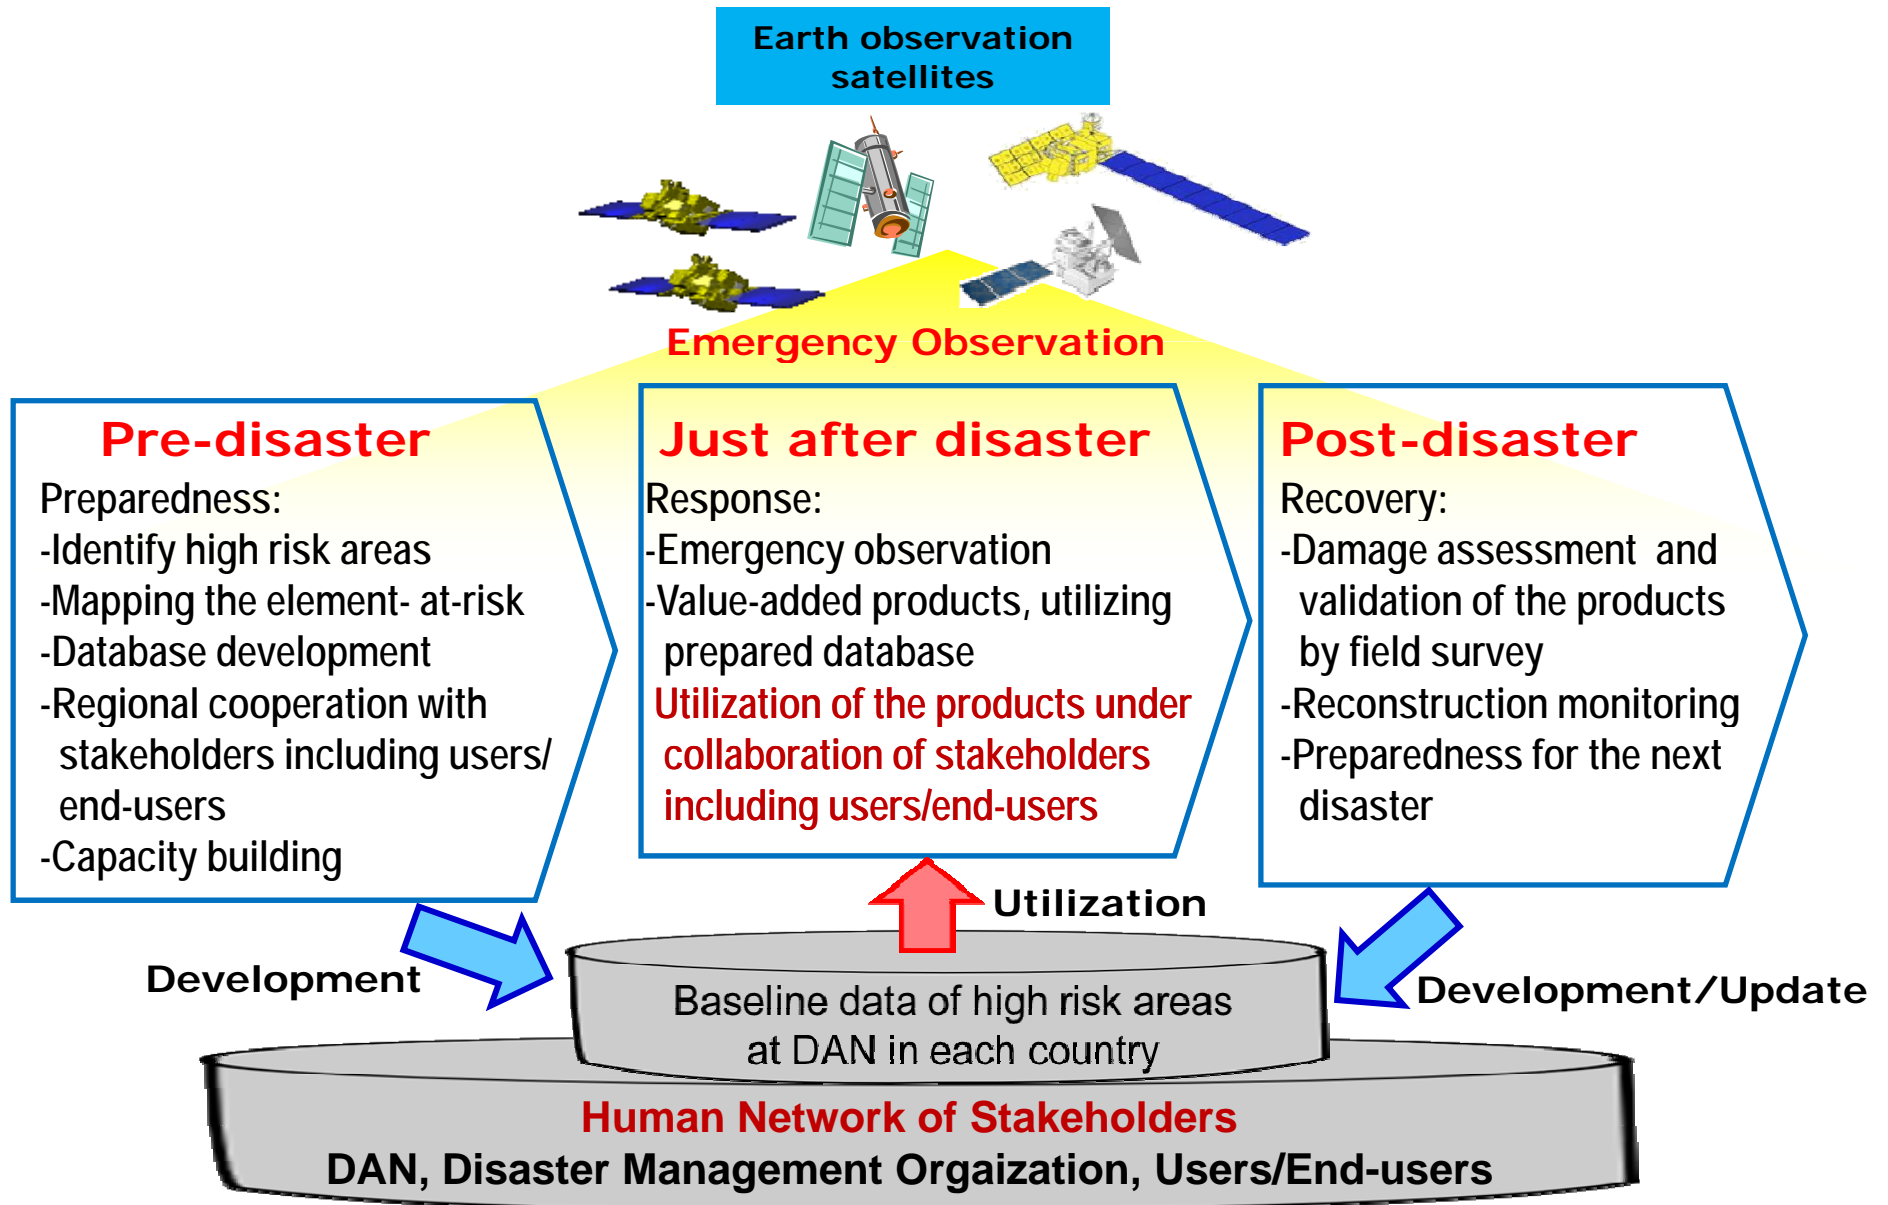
Earth observation satellites

Emergency Observation

Pre-disaster
Preparedness:
-Identify high risk areas
-Mapping the element- at-risk
-Database development
-Regional cooperation with stakeholders including users/ end-users
-Capacity building

Just after disaster
Response:
-Emergency observation
-Value-added products, utilizing prepared database
Utilization of the products under collaboration of stakeholders including users/end-users

Post-disaster
Recovery:
-Damage assessment and validation of the products by field survey
-Reconstruction monitoring
-Preparedness for the next disaster

Utilization

Development

Development/Update

Baseline data of high risk areas at DAN in each country

Human Network of Stakeholders
DAN, Disaster Management Orgaization, Users/End-users